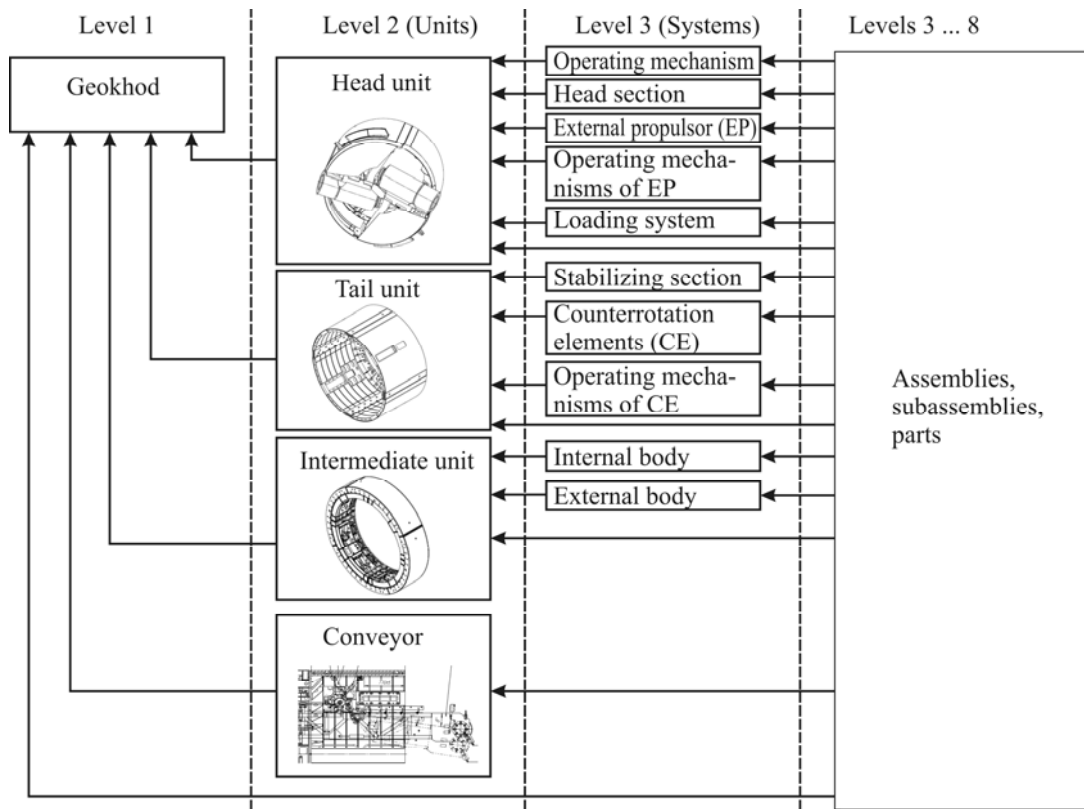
Level 1

Level 2 (Units)

Level 3 (Systems)

Levels 3 ... 8

Geokhod

Head unit

Operating mechanism

Head section

External propulsor (EP)

Operating mechanisms of EP

Loading system

Tail unit

Stabilizing section

Counterrotation elements (CE)

Operating mechanisms of CE

Intermediate unit

Internal body

External body

Conveyor

Assemblies, subassemblies, parts